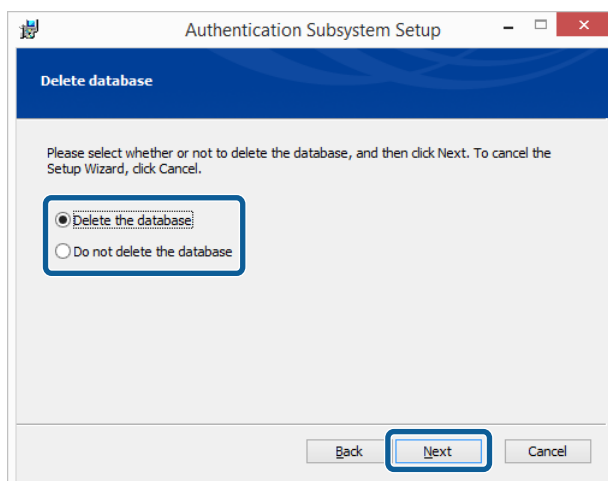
Authentication Subsystem Setup

Delete database

Please select whether or not to delete the database, and then click Next. To cancel the Setup Wizard, click Cancel.

Delete the database

Do not delete the database

Back

Next

Cancel